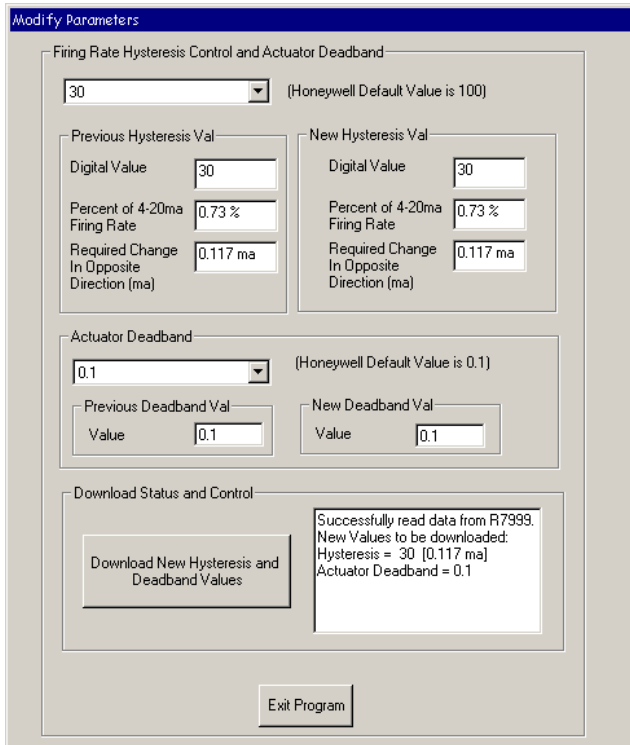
Modify Parameters

Firing Rate Hysteresis Control and Actuator Deadband

30

(Honeywell Default Value is 100)

Previous Hysteresis Val

Digital Value 30

Percent of 4-20ma Firing Rate 0.73 %

Required Change In Opposite Direction (ma) 0.117 ma

New Hysteresis Val

Digital Value 30

Percent of 4-20ma Firing Rate 0.73 %

Required Change In Opposite Direction (ma) 0.117 ma

Actuator Deadband

0.1

(Honeywell Default Value is 0.1)

Previous Deadband Val

Value 0.1

New Deadband Val

Value 0.1

Download Status and Control

Download New Hysteresis and Deadband Values

Successfully read data from R7999.
New Values to be downloaded:
Hysteresis = 30 [0.117 ma]
Actuator Deadband = 0.1

Exit Program